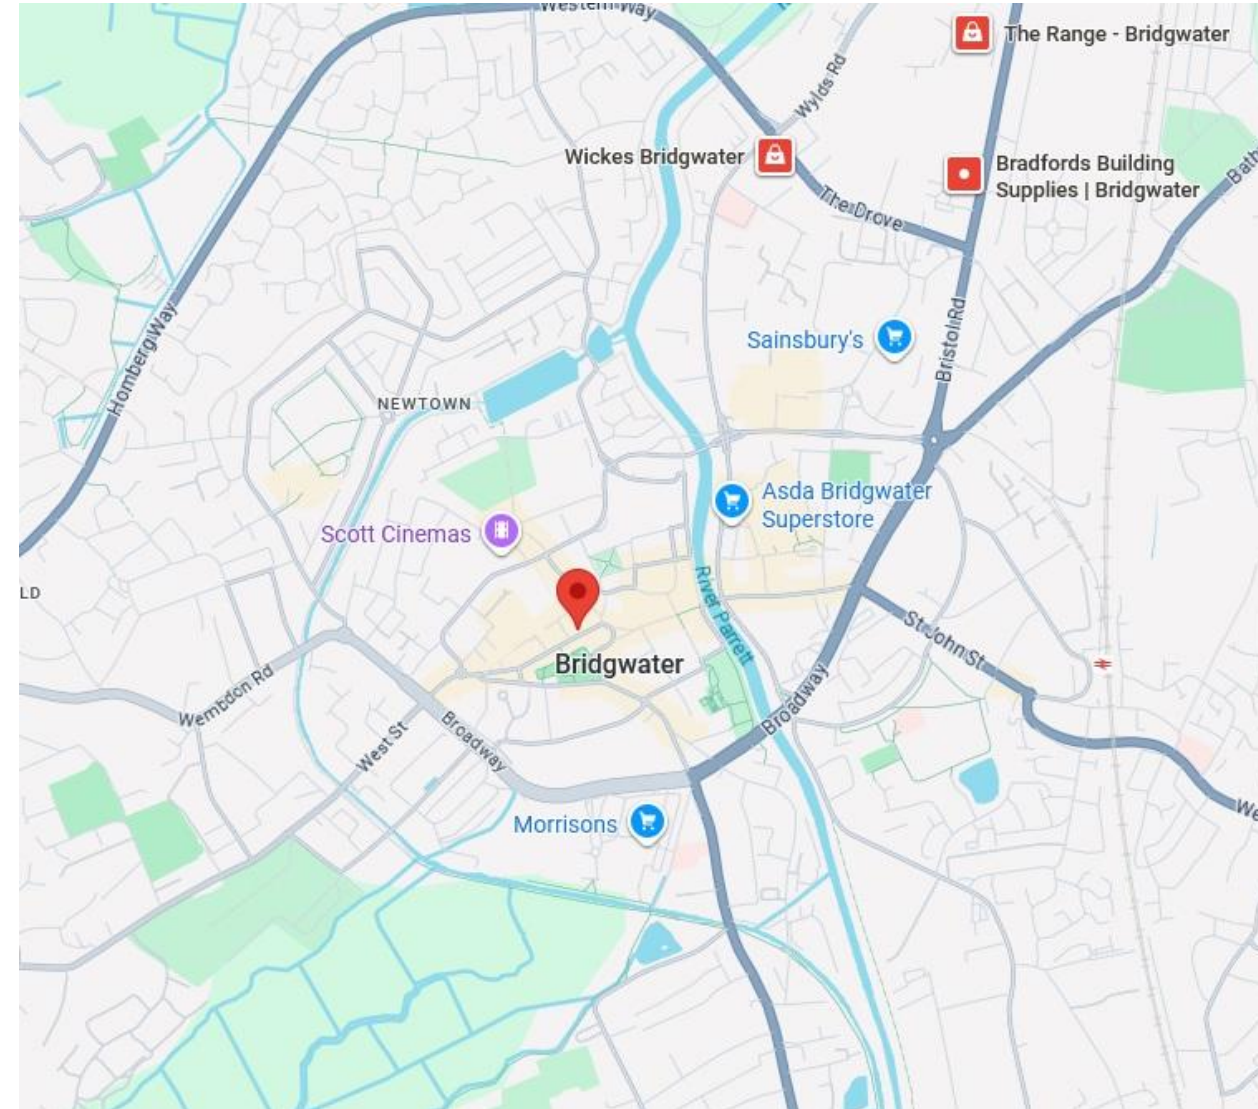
Western Way
The Range - Bridgwater
Wylds Rd
Wickes Bridgwater
Bradfords Building Supplies | Bridgwater
Bath
The Drove
Homberg Way
Sainsbury's
Bristol Rd
NEWTOWN
Asda Bridgwater Superstore
Scott Cinemas
LD
River Parrett
St John St
Bridgwater
Wembdon Rd
West St
Broadway
Broadway
Morrisons
We